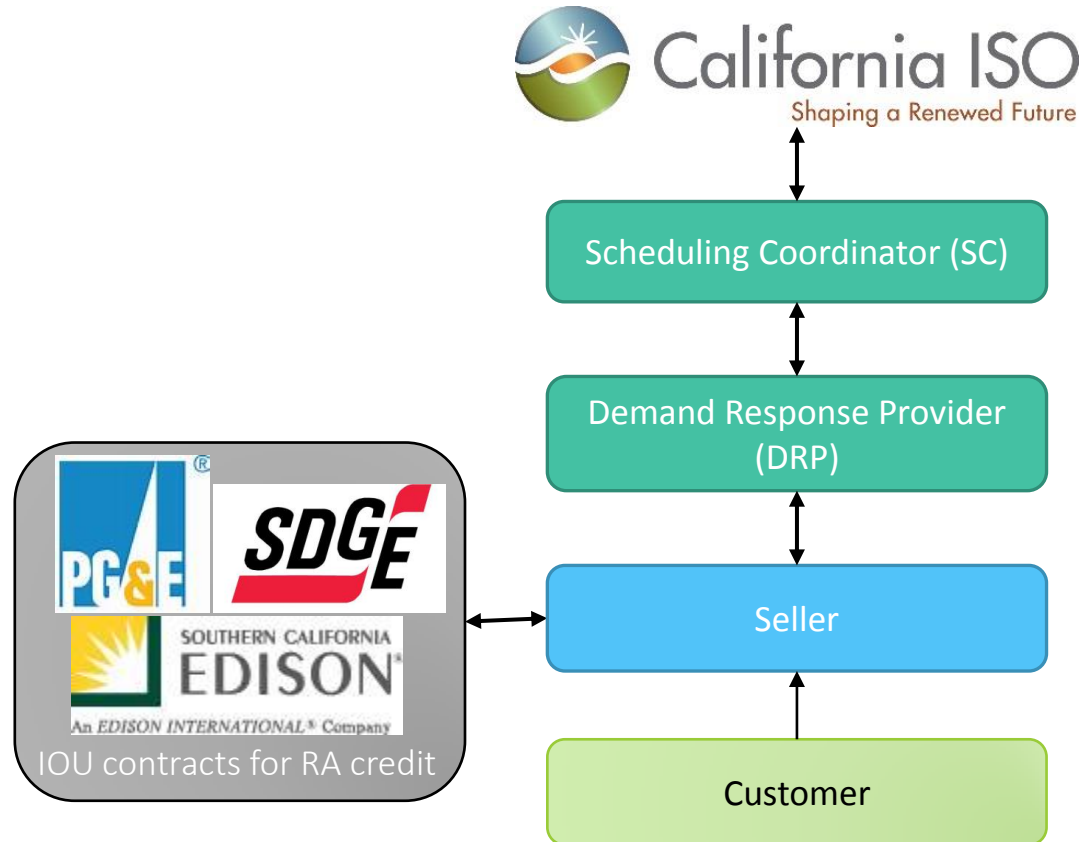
California ISO
Shaping a Renewed Future

Scheduling Coordinator (SC)

Demand Response Provider (DRP)

Seller

Customer

PG&E ®

SDGE

SOUTHERN CALIFORNIA EDISON®
An EDISON INTERNATIONAL® Company

IOU contracts for RA credit